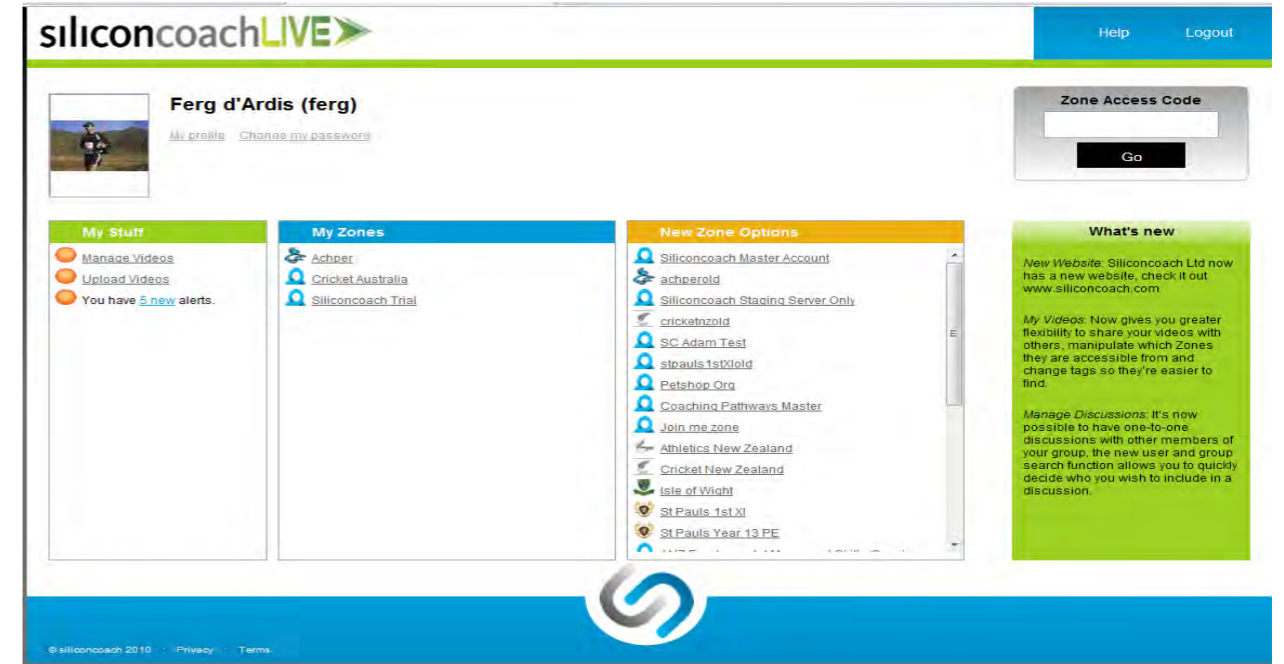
siliconcoachLIVE

Help Logout

Ferg d'Ardis (ferg)

My profile Change my password

Zone Access Code

Go

My Stuff

Manage Videos
Upload Videos
You have 5 new alerts.

My Zones

Achper
Cricket Australia
Siliconcoach Trial

New Zone Options

Siliconcoach Master Account
achperold
Siliconcoach Staging Server Only
cricketnzold
SC Adam Test
stpauls1stXIold
Petshop Org
Coaching Pathways Master
Join me zone
Athletics New Zealand
Cricket New Zealand
Isle of Wight
St Pauls 1st XI
St Pauls Year 13 PE
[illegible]

What's new

New Website: Siliconcoach Ltd now has a new website, check it out www.siliconcoach.com

My Videos: Now gives you greater flexibility to share your videos with others, manipulate which Zones they are accessible from and change tags so they're easier to find.

Manage Discussions: It's now possible to have one-to-one discussions with other members of your group, the new user and group search function allows you to quickly decide who you wish to include in a discussion.

© siliconcoach 2010 Privacy Terms